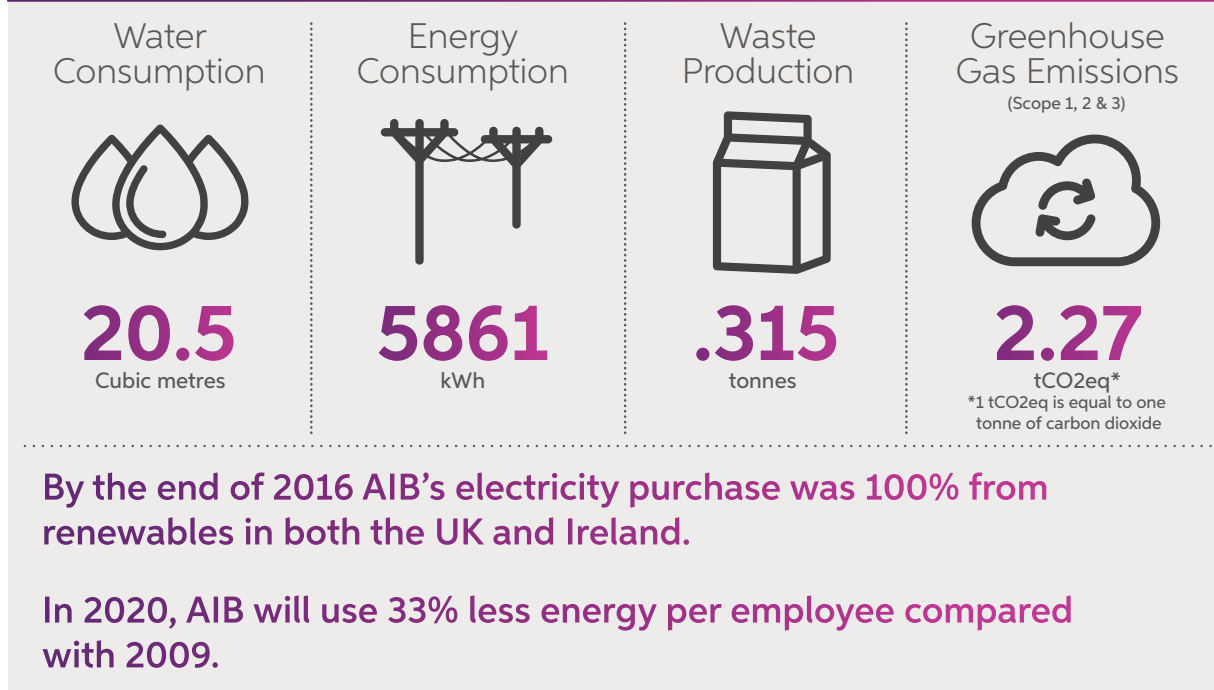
Water Consumption

20.5
Cubic metres

Energy Consumption

5861
kWh

Waste Production

.315
tonnes

Greenhouse Gas Emissions
(Scope 1, 2 & 3)

2.27
tCO2eq*
*1 tCO2eq is equal to one tonne of carbon dioxide

By the end of 2016 AIB's electricity purchase was 100% from renewables in both the UK and Ireland.

In 2020, AIB will use 33% less energy per employee compared with 2009.